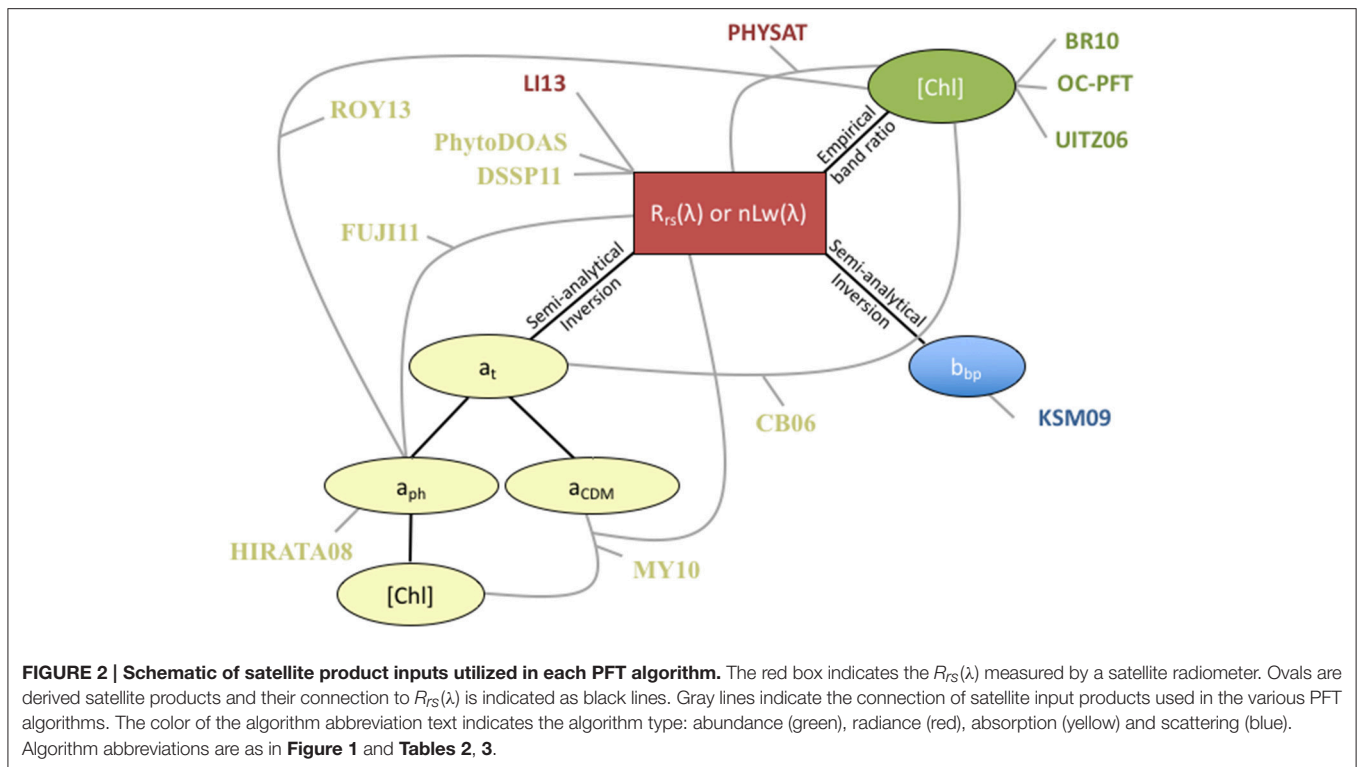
PHYSAT

BR10

[Chl]

OC-PFT

LI13

ROY13

UITZ06

PhytoDOAS

DSSP11

Empirical band ratio

$R_{rs}(\lambda)$ or nLw(λ)

FUJI11

Semi-analytical Inversion

Semi-analytical Inversion

$a_t$

$b_{bp}$

KSM09

CB06

$a_{ph}$

$a_{CDM}$

HIRATA08

MY10

[Chl]

**FIGURE 2 | Schematic of satellite product inputs utilized in each PFT algorithm.** The red box indicates the $R_{rs}(\lambda)$ measured by a satellite radiometer. Ovals are derived satellite products and their connection to $R_{rs}(\lambda)$ is indicated as black lines. Gray lines indicate the connection of satellite input products used in the various PFT algorithms. The color of the algorithm abbreviation text indicates the algorithm type: abundance (green), radiance (red), absorption (yellow) and scattering (blue). Algorithm abbreviations are as in **Figure 1** and **Tables 2**, **3**.